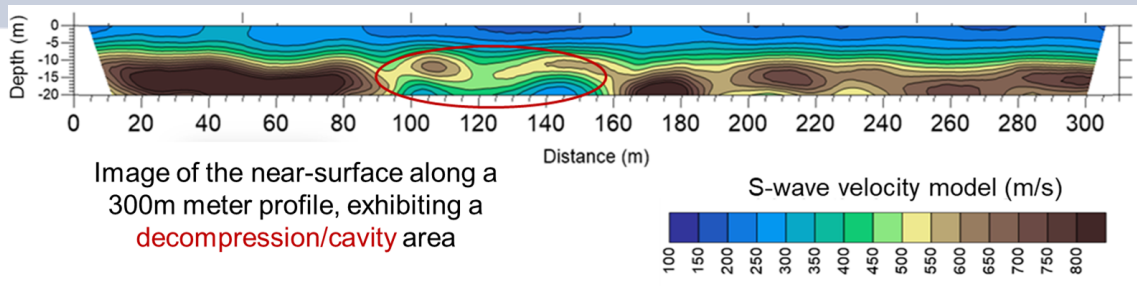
Depth (m)
0
-5
-10
-15
-20
0 20 40 60 80 100 120 140 160 180 200 220 240 260 280 300
Distance (m)

Image of the near-surface along a 300m meter profile, exhibiting a decompression/cavity area

S-wave velocity model (m/s)
100 150 200 250 300 350 400 450 500 550 600 650 700 750 800